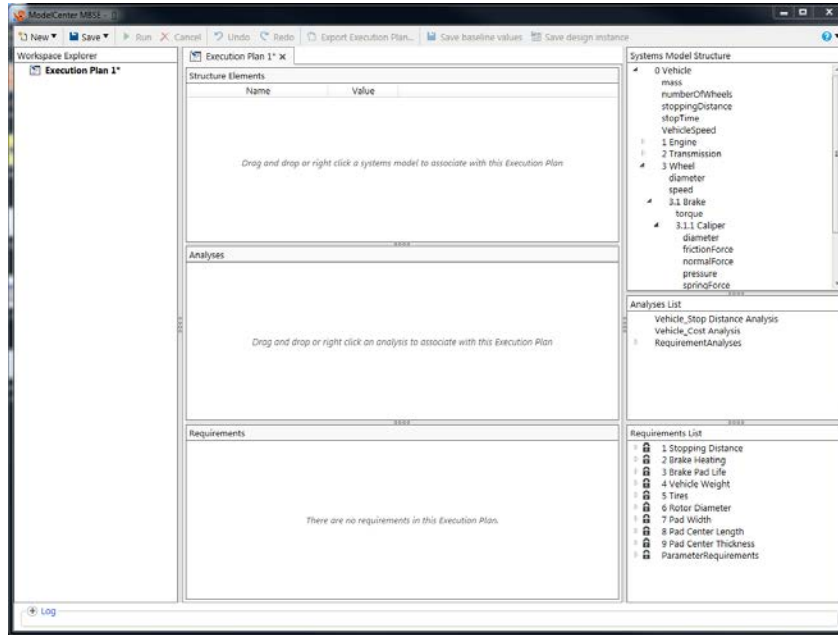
ModelCenter MBSE

New ▾ Save ▾ Run Cancel Undo Redo Export Execution Plan... Save baseline values Save design instance

Workspace Explorer

Execution Plan 1*

Execution Plan 1* ×

Structure Elements

| Name | Value |
|---|---|

Drag and drop or right click a systems model to associate with this Execution Plan

Analyses

Drag and drop or right click an analysis to associate with this Execution Plan

Requirements

There are no requirements in this Execution Plan.

Systems Model Structure

0 Vehicle
mass
numberOfWheels
stoppingDistance
stopTime
VehicleSpeed
1 Engine
2 Transmission
3 Wheel
diameter
speed
3.1 Brake
torque
3.1.1 Caliper
diameter
frictionForce
normalForce
pressure
springForce

Analyses List

Vehicle_Stop Distance Analysis
Vehicle_Cost Analysis
RequirementAnalyses

Requirements List

1 Stopping Distance
2 Brake Heating
3 Brake Pad Life
4 Vehicle Weight
5 Tires
6 Rotor Diameter
7 Pad Width
8 Pad Center Length
9 Pad Center Thickness
ParameterRequirements

Log